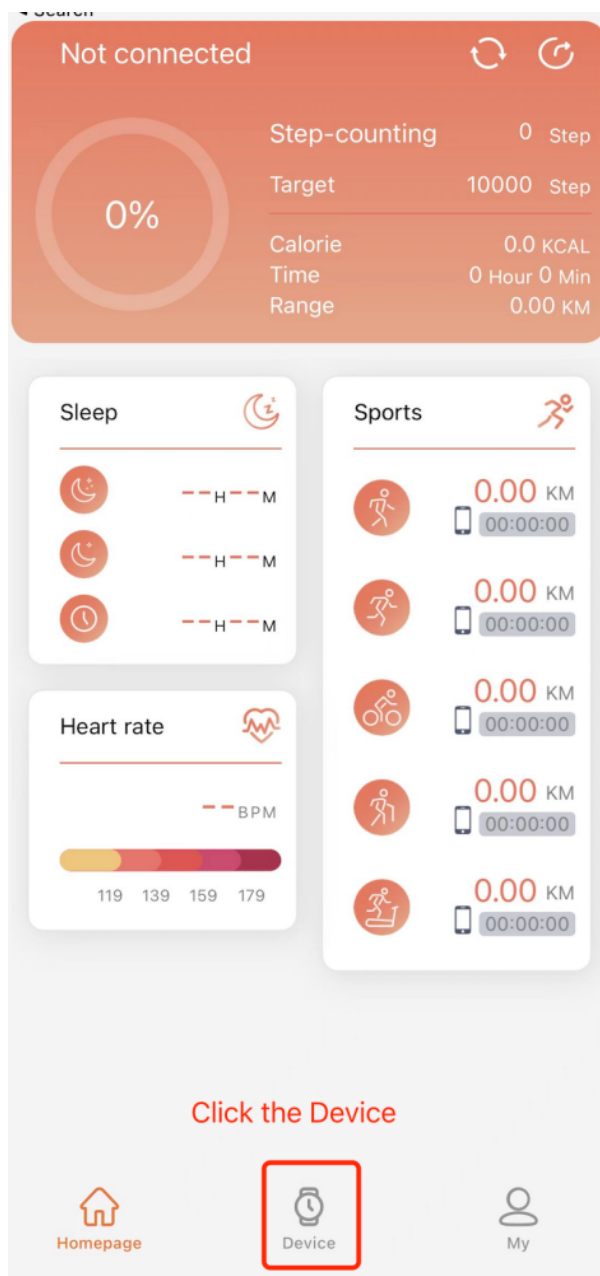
Not connected

0%

Step-counting 0 Step
Target 10000 Step
Calorie 0.0 KCAL
Time 0 Hour 0 Min
Range 0.00 KM

Sleep
--H--M
--H--M
--H--M

Heart rate
--BPM
119 139 159 179

Sports
0.00 KM
00:00:00
0.00 KM
00:00:00
0.00 KM
00:00:00
0.00 KM
00:00:00
0.00 KM
00:00:00

Click the Device

Homepage
Device
My